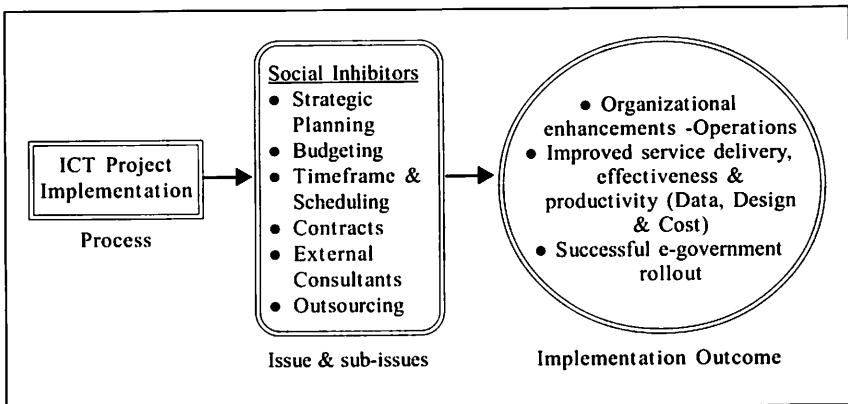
ICT Project Implementation

Process

Social Inhibitors
- Strategic Planning
- Budgeting
- Timeframe & Scheduling
- Contracts
- External Consultants
- Outsourcing

Issue & sub-issues

- Organizational enhancements -Operations
- Improved service delivery, effectiveness & productivity (Data, Design & Cost)
- Successful e-government rollout

Implementation Outcome